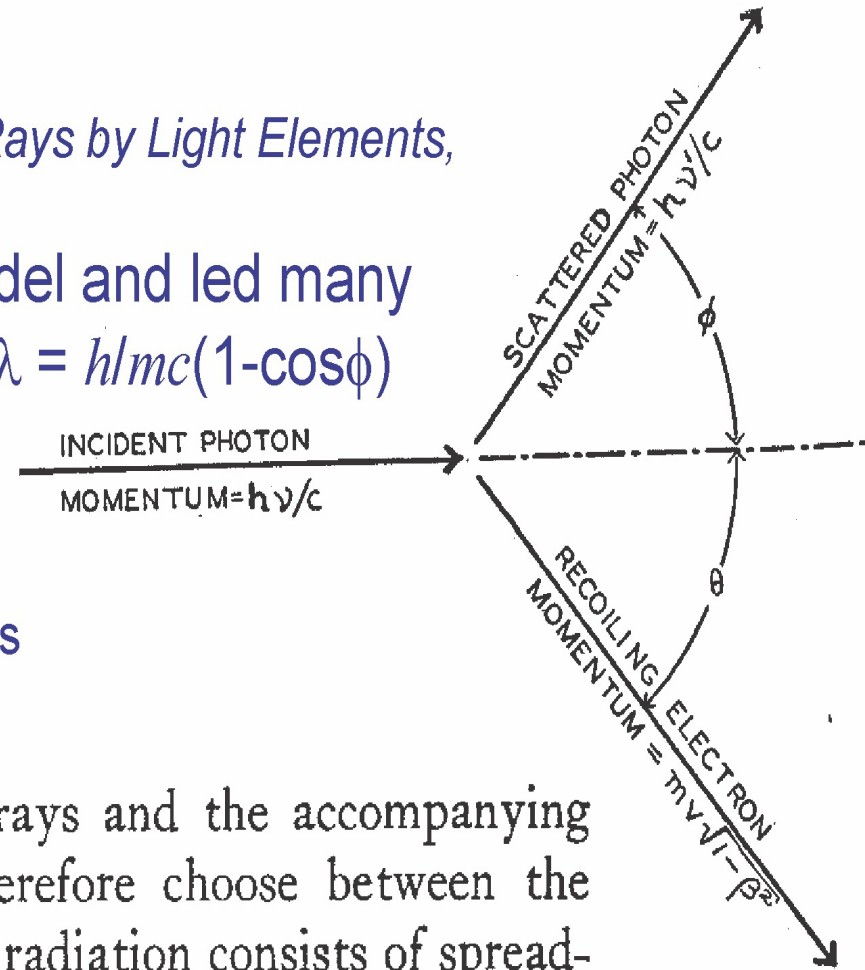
Rays by Light Elements,

del and led many
$\lambda = h/mc(1-\cos\phi)$

s

SCATTERED PHOTON
MOMENTUM $= h\nu'/c$

$\phi$

INCIDENT PHOTON
MOMENTUM $= h\nu/c$

$\theta$

RECOILING ELECTRON
MOMENTUM $= m v/\sqrt{1-\beta^2}$

rays and the accompanying erefore choose between the radiation consists of spread-